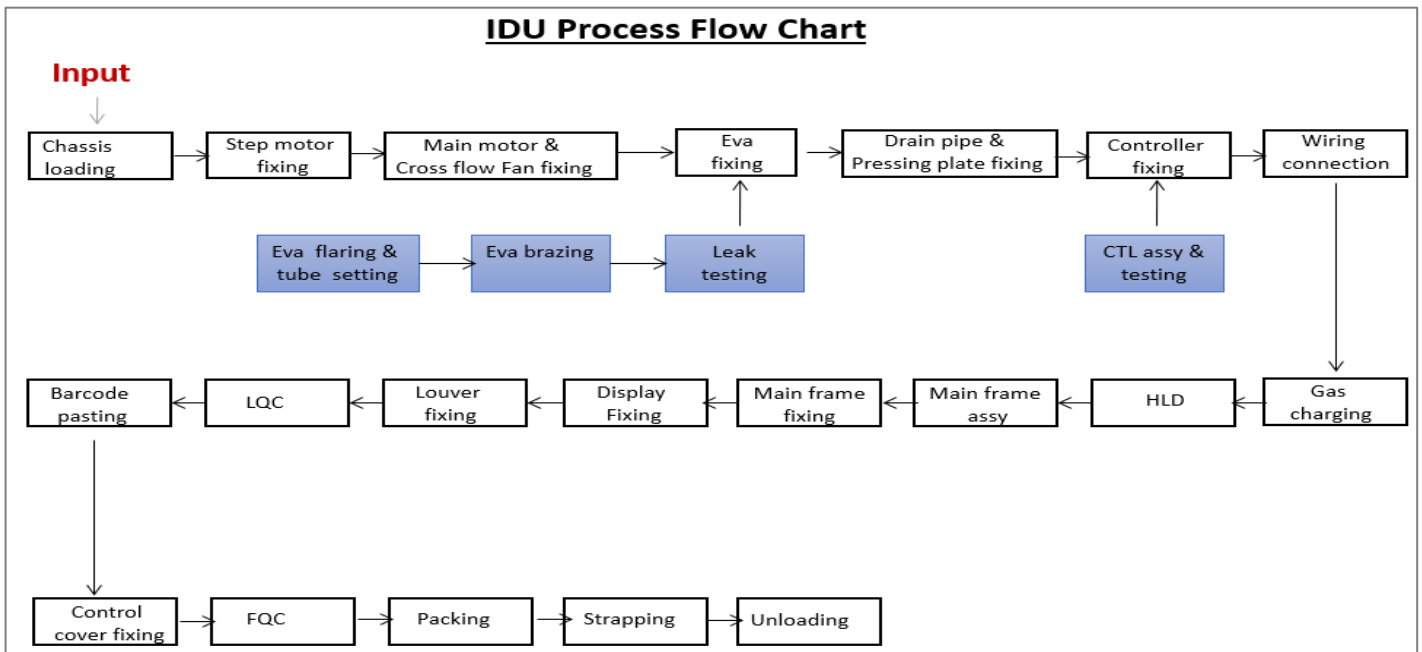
IDU Process Flow Chart

Input

Chassis loading

Step motor fixing

Main motor & Cross flow Fan fixing

Eva fixing

Drain pipe & Pressing plate fixing

Controller fixing

Wiring connection

Eva flaring & tube setting

Eva brazing

Leak testing

CTL assy & testing

Gas charging

HLD

Main frame assy

Main frame fixing

Display Fixing

Louver fixing

LQC

Barcode pasting

Control cover fixing

FQC

Packing

Strapping

Unloading